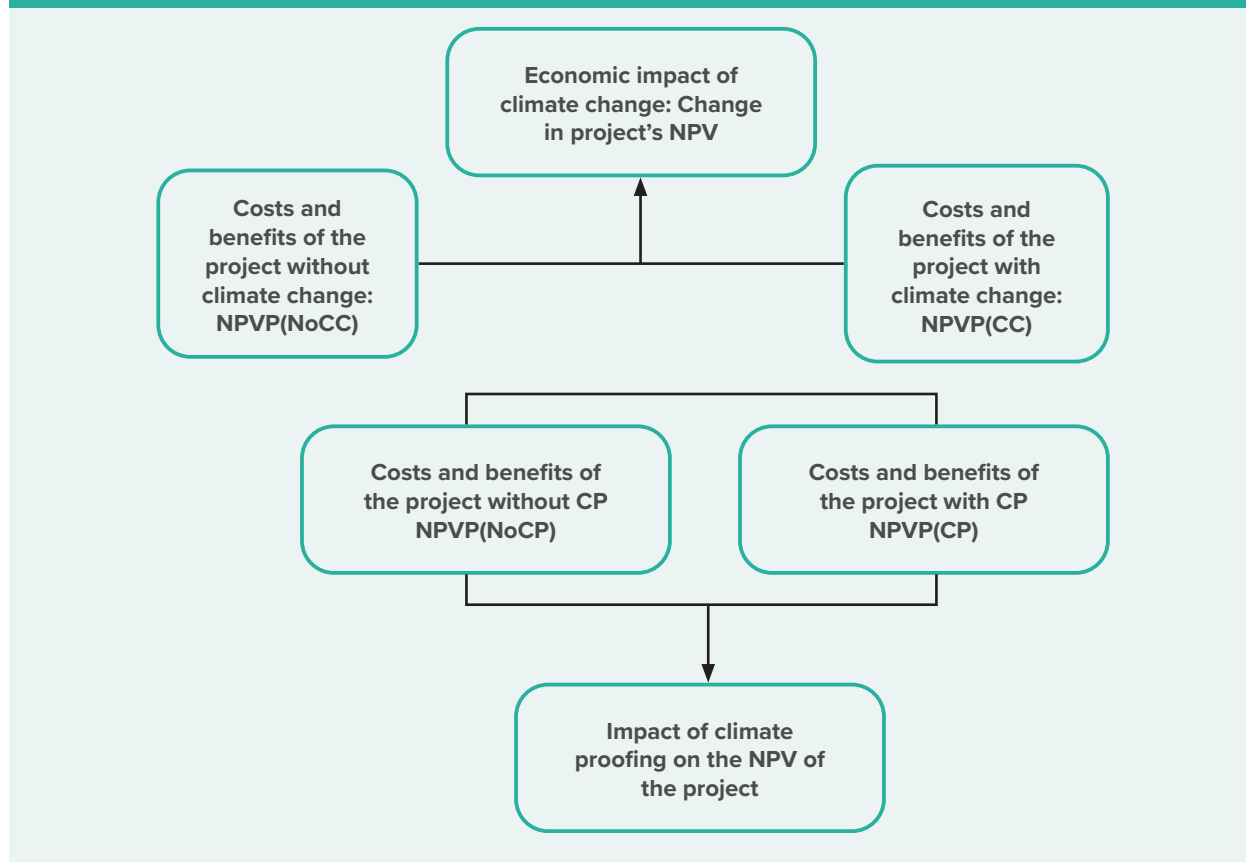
Economic impact of climate change: Change in project's NPV

Costs and benefits of the project without climate change: NPVP(NoCC)

Costs and benefits of the project with climate change: NPVP(CC)

Costs and benefits of the project without CP NPVP(NoCP)

Costs and benefits of the project with CP NPVP(CP)

Impact of climate proofing on the NPV of the project